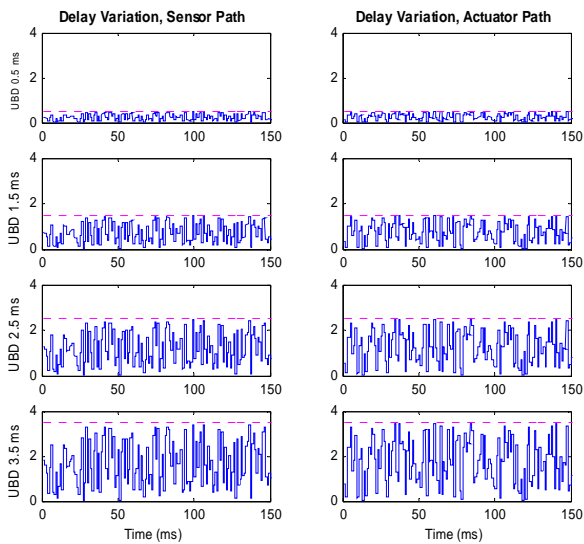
Delay Variation, Sensor Path

Delay Variation, Actuator Path

UBD 0.5 ms

4
2
0
0 50 100 150

4
2
0
0 50 100 150

UBD 1.5 ms

4
2
0
0 50 100 150

4
2
0
0 50 100 150

UBD 2.5 ms

4
2
0
0 50 100 150

4
2
0
0 50 100 150

UBD 3.5 ms

4
2
0
0 50 100 150

4
2
0
0 50 100 150

Time (ms)

Time (ms)